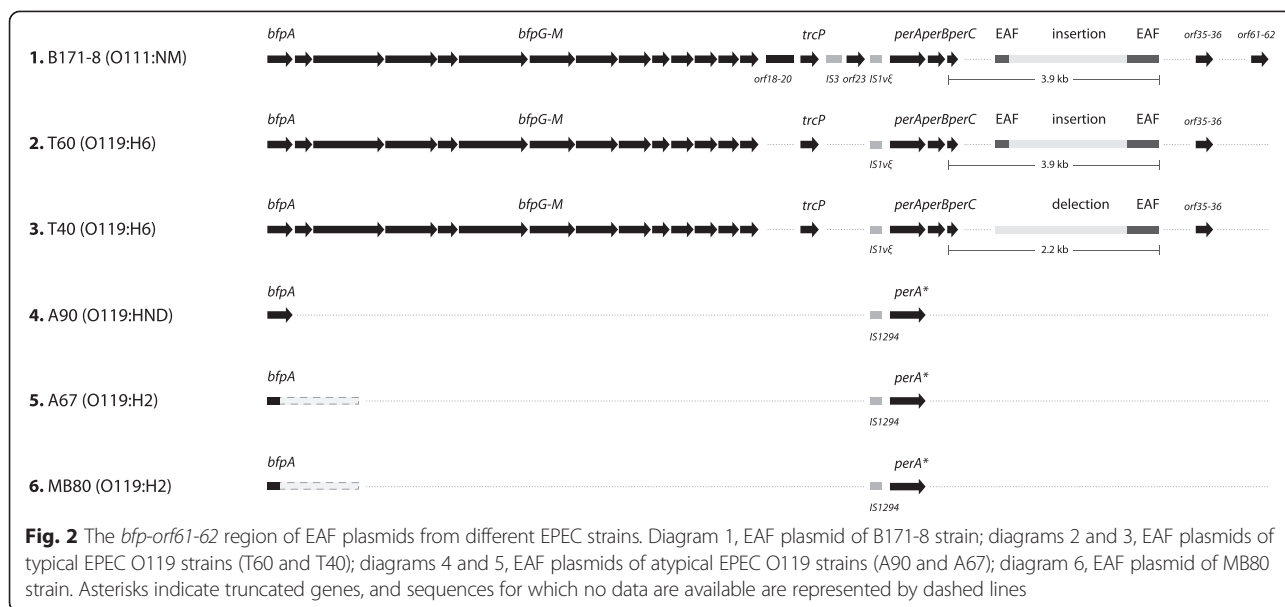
1. B171-8 (O111:NM)

bfpA bfpG-M trcP perAperBperC EAF insertion EAF orf35-36 orf61-62

orf18-20 IS3 orf23 IS1vξ

3.9 kb

2. T60 (O119:H6)

bfpA bfpG-M trcP perAperBperC EAF insertion EAF orf35-36

IS1vξ

3.9 kb

3. T40 (O119:H6)

bfpA bfpG-M trcP perAperBperC delection EAF orf35-36

IS1vξ

2.2 kb

4. A90 (O119:HND)

bfpA perA*

IS1294

5. A67 (O119:H2)

bfpA perA*

IS1294

6. MB80 (O119:H2)

bfpA perA*

IS1294

Fig. 2 The bfp-orf61-62 region of EAF plasmids from different EPEC strains. Diagram 1, EAF plasmid of B171-8 strain; diagrams 2 and 3, EAF plasmids of typical EPEC O119 strains (T60 and T40); diagrams 4 and 5, EAF plasmids of atypical EPEC O119 strains (A90 and A67); diagram 6, EAF plasmid of MB80 strain. Asterisks indicate truncated genes, and sequences for which no data are available are represented by dashed lines